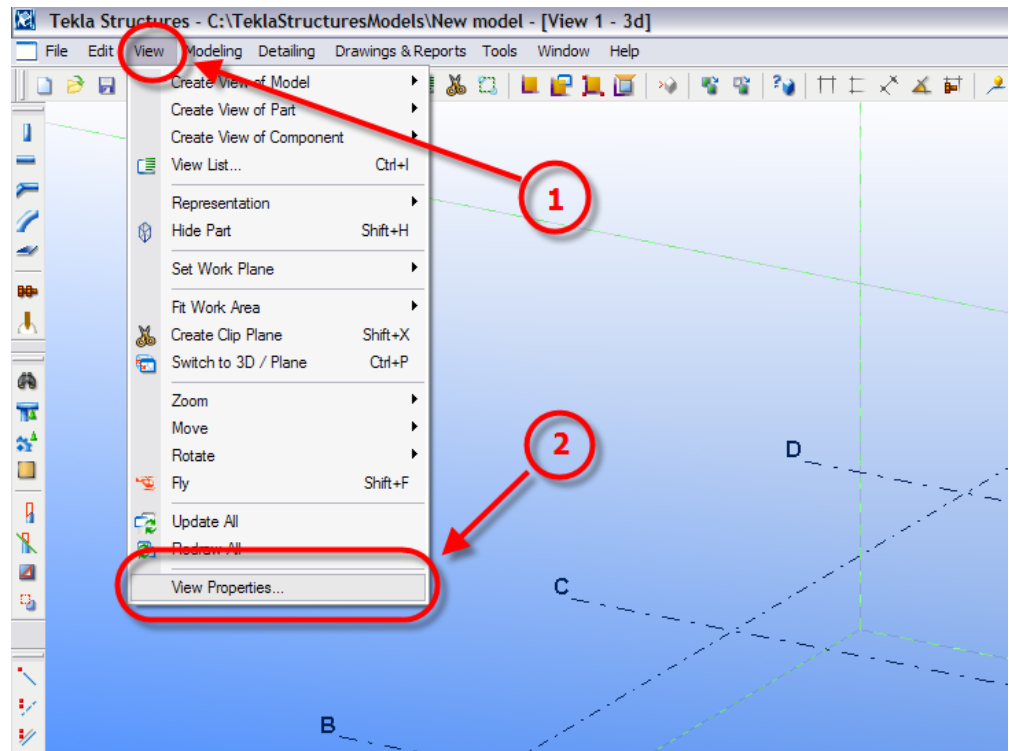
Tekla Structures - C:\TeklaStructuresModels\New model - [View 1 - 3d]

File Edit View Modeling Detailing Drawings & Reports Tools Window Help

Create View of Model
Create View of Part
Create View of Component
View List... Ctrl+I
Representation
Hide Part Shift+H
Set Work Plane
Fit Work Area
Create Clip Plane Shift+X
Switch to 3D / Plane Ctrl+P
Zoom
Move
Rotate
Fly Shift+F
Update All
Redraw All
View Properties...

1

2

D

C

B